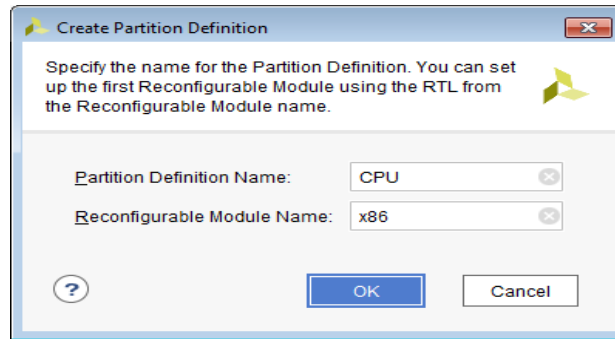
Create Partition Definition

Specify the name for the Partition Definition. You can set up the first Reconfigurable Module using the RTL from the Reconfigurable Module name.

Partition Definition Name: CPU

Reconfigurable Module Name: x86

?

OK

Cancel